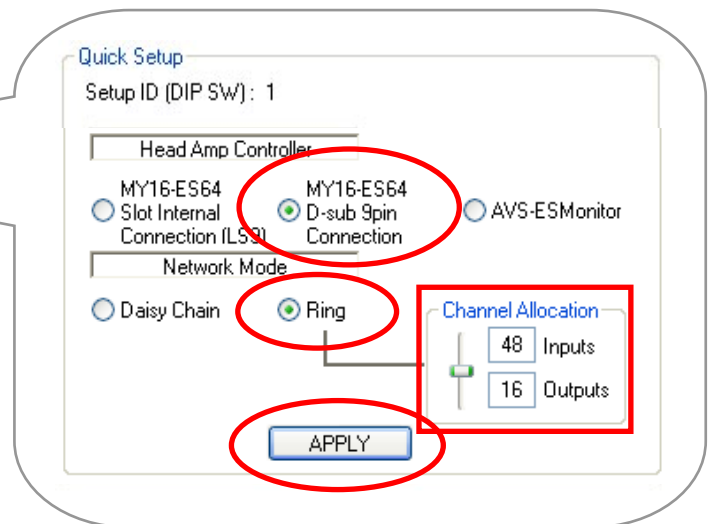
Quick Setup

Setup ID (DIP SW) : 1

Head Amp Controller

MY16-ES64 Slot Internal Connection (LS9)

MY16-ES64 D-sub 9pin Connection

AVS-ESMonitor

Network Mode

Daisy Chain

Ring

Channel Allocation

48 Inputs

16 Outputs

APPLY